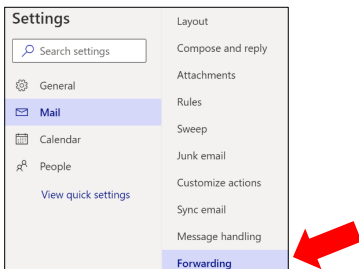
Settings

Search settings

General

Mail

Calendar

People

View quick settings

Layout

Compose and reply

Attachments

Rules

Sweep

Junk email

Customize actions

Sync email

Message handling

Forwarding